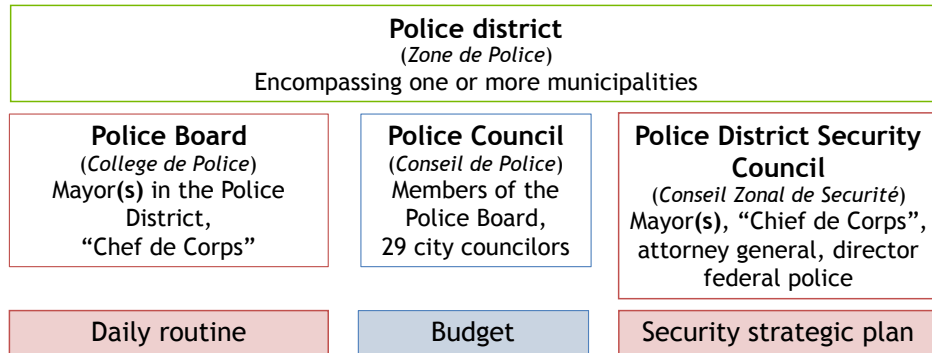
Police district
(Zone de Police)
Encompassing one or more municipalities

Police Board
(College de Police)
Mayor(s) in the Police District,
"Chef de Corps"

Police Council
(Conseil de Police)
Members of the Police Board,
29 city councilors

Police District Security Council
(Conseil Zonal de Securité)
Mayor(s), "Chief de Corps", attorney general, director federal police

Daily routine

Budget

Security strategic plan